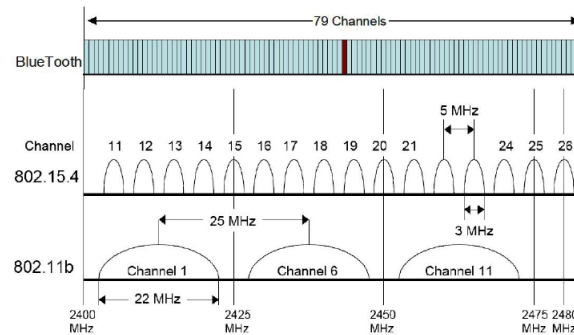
79 Channels

BlueTooth

Channel 11 12 13 14 15 16 17 18 19 20 21 24 25 26

5 MHz

802.15.4

3 MHz

25 MHz

802.11b

Channel 1

Channel 6

Channel 11

22 MHz

2400 MHz

2425 MHz

2450 MHz

2475 MHz

2480 MHz